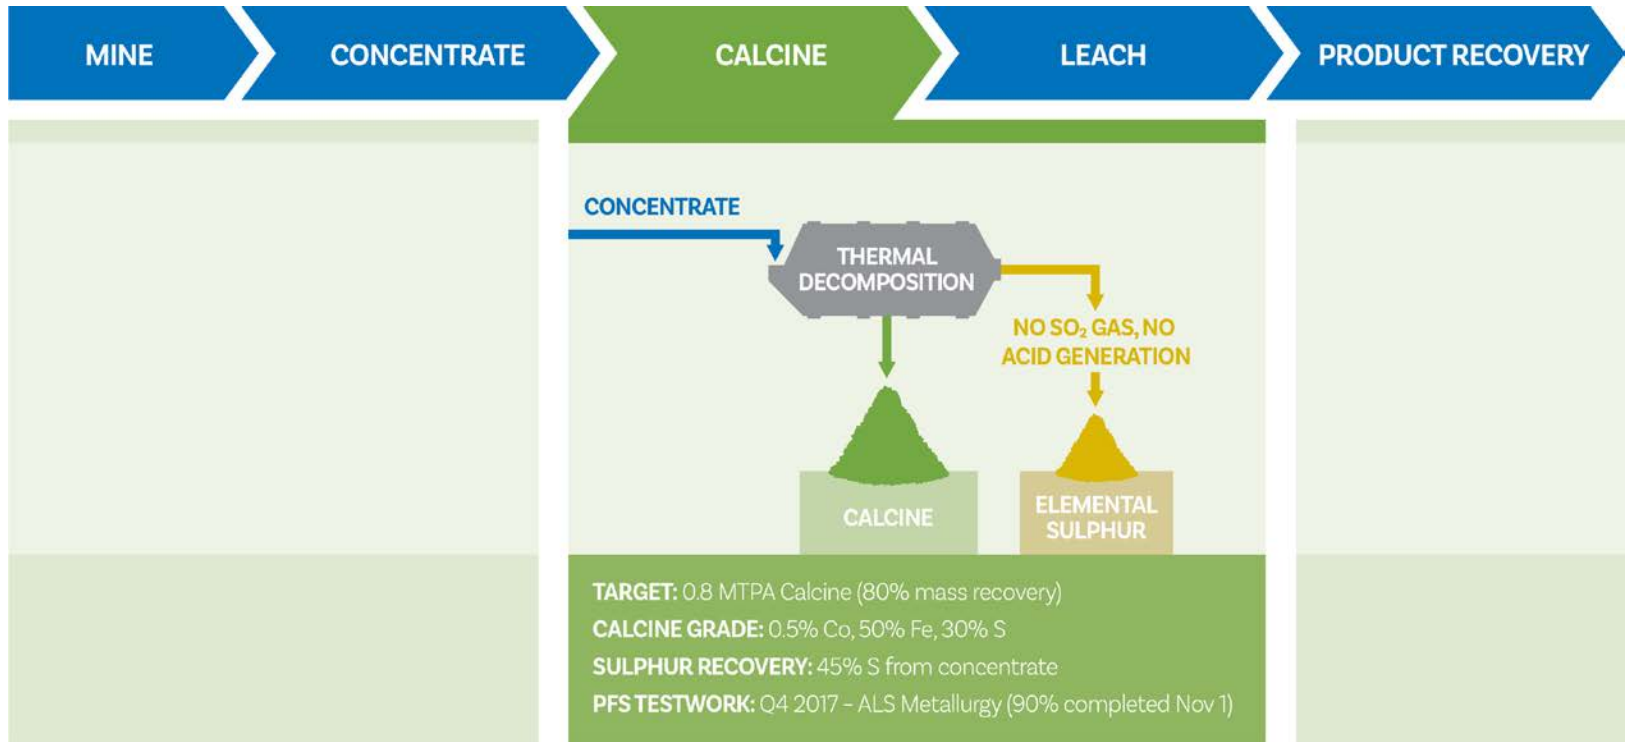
MINE

CONCENTRATE

CALCINE

LEACH

PRODUCT RECOVERY

CONCENTRATE

THERMAL DECOMPOSITION

NO $SO_2$ GAS, NO ACID GENERATION

CALCINE

ELEMENTAL SULPHUR

TARGET: 0.8 MTPA Calcine (80% mass recovery)

CALCINE GRADE: 0.5% Co, 50% Fe, 30% S

SULPHUR RECOVERY: 45% S from concentrate

PFS TESTWORK: Q4 2017 – ALS Metallurgy (90% completed Nov 1)